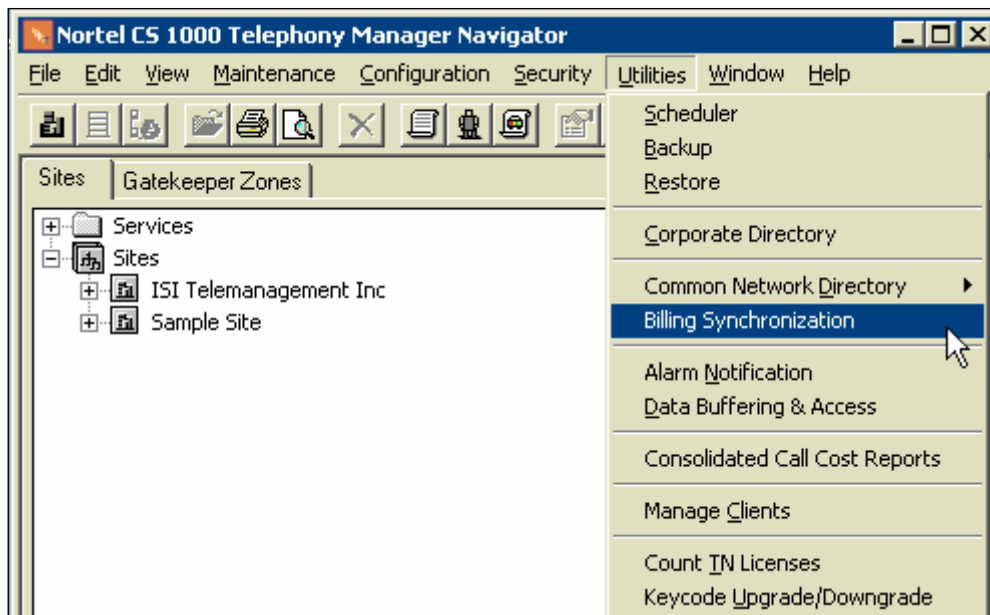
Nortel CS 1000 Telephony Manager Navigator

File Edit View Maintenance Configuration Security Utilities Window Help

Sites | Gatekeeper Zones

Services
Sites
ISI Telemanagement Inc
Sample Site

Scheduler
Backup
Restore
Corporate Directory
Common Network Directory
Billing Synchronization
Alarm Notification
Data Buffering & Access
Consolidated Call Cost Reports
Manage Clients
Count TN Licenses
Keycode Upgrade/Downgrade